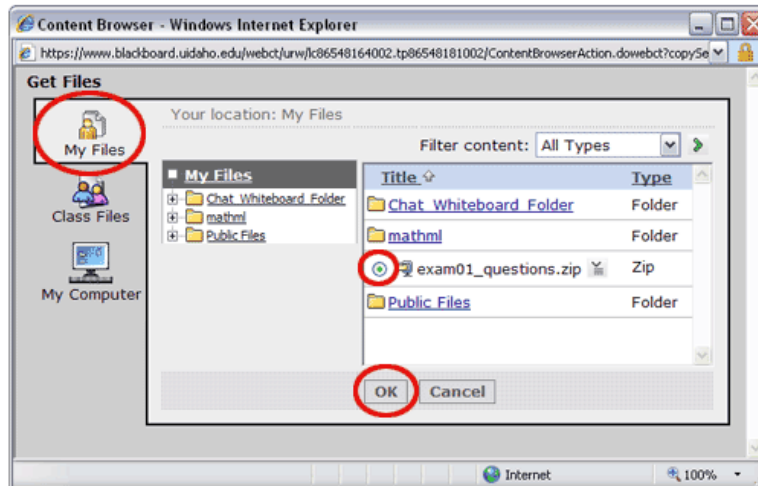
Content Browser - Windows Internet Explorer

https://www.blackboard.uidaho.edu/webct/urw/lc86548164002.tp86548181002/ContentBrowserAction.dowebct?copySe

Get Files

My Files

Class Files

My Computer

Your location: My Files

Filter content: All Types

My Files

Chat_Whiteboard_Folder

mathml

Public Files

| Title | Type |
|---|---|
| Chat_Whiteboard_Folder | Folder |
| mathml | Folder |
| exam01_questions.zip | Zip |
| Public Files | Folder |

OK Cancel

Internet

100%